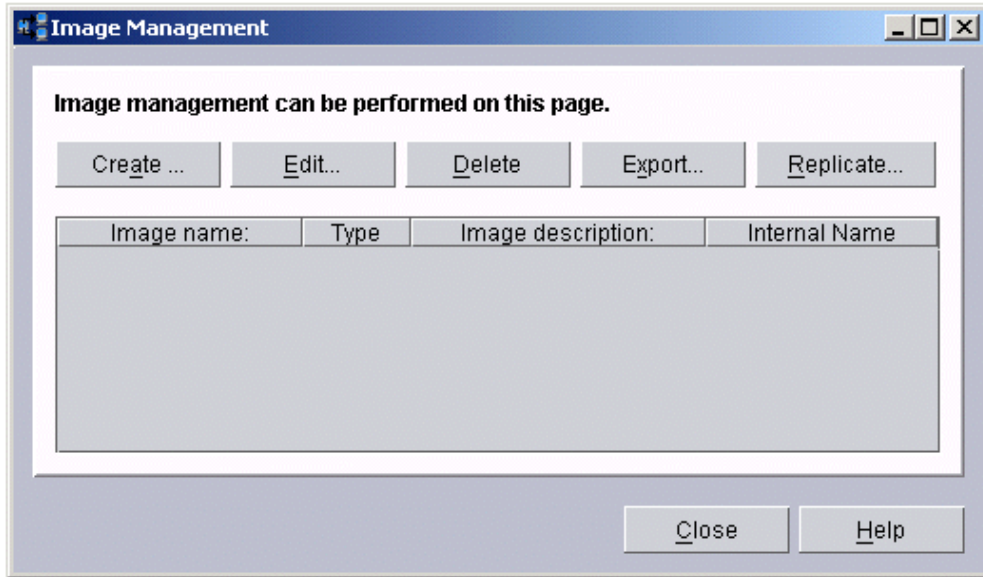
Image Management

Image management can be performed on this page.

Create ... Edit... Delete Export... Replicate...

| Image name: | Type | Image description: | Internal Name |
|---|---|---|---|

Close Help